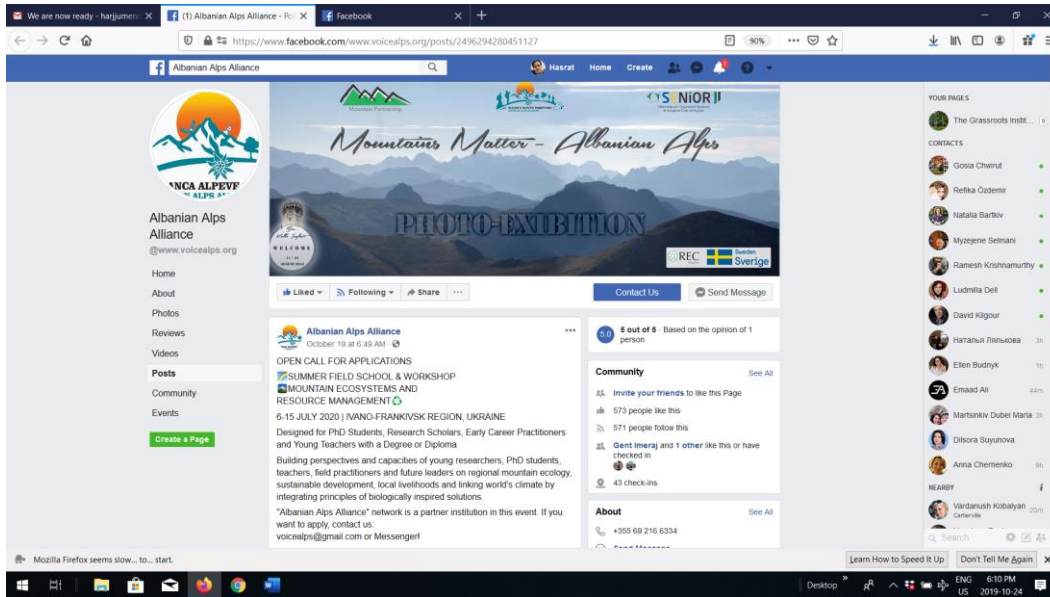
We are now ready - harjjumen ×
(1) Albanian Alps Alliance - Po ×
Facebook ×
+

https://www.facebook.com/www.voicealps.org/posts/2496294280451127
90%

Albanian Alps Alliance
Hasrat Home Create

Mountain Partnership
SENIOR

Mountains Matter - Albanian Alps

PHOTO-EXHIBITION

WELCOME

REC Sweden Sverige

ANCA ALPEVE
ALPS A

Albanian Alps Alliance
@www.voicealps.org

Home
About
Photos
Reviews
Videos
Posts
Community
Events
Create a Page

Liked ▾ Following ▾ Share ···
Contact Us
Send Message

Albanian Alps Alliance
October 19 at 6:49 AM ·

OPEN CALL FOR APPLICATIONS
SUMMER FIELD SCHOOL & WORKSHOP
MOUNTAIN ECOSYSTEMS AND RESOURCE MANAGEMENT
6-15 JULY 2020 | IVANO-FRANKIVSK REGION, UKRAINE
Designed for PhD Students, Research Scholars, Early Career Practitioners and Young Teachers with a Degree or Diploma
Building perspectives and capacities of young researchers, PhD students, teachers, field practitioners and future leaders on regional mountain ecology, sustainable development, local livelihoods and linking world's climate by integrating principles of biologically inspired solutions.
"Albanian Alps Alliance" network is a partner institution in this event. If you want to apply, contact us:
voicealps@gmail.com or Messenger!

5.0 5 out of 5 · Based on the opinion of 1 person

Community See All
Invite your friends to like this Page
573 people like this
571 people follow this
Gent Imeraj and 1 other like this or have checked in
43 check-ins

About See All
+355 69 216 6334

YOUR PAGES
The Grassroots Instit...
CONTACTS
Gosia Chwirut
Refika Özdemir
Natalia Bartkiv
Myzejene Selmani
Ramesh Krishnamurthy
Ludmilla Dell
David Kilgour
Наталья Лялькова 3h
Ellen Budnyk 1h
Emaad Ali 44m
Martsinkiv Dubei Maria 3h
Dilsora Suyunova
Anna Chernenko 9h
NEARBY
Vardanush Kobalyan 20m
Cartersville
Search

Mozilla Firefox seems slow... to... start.
Learn How to Speed It Up
Don't Tell Me Again ×

Desktop
ENG US
6:10 PM
2019-10-24